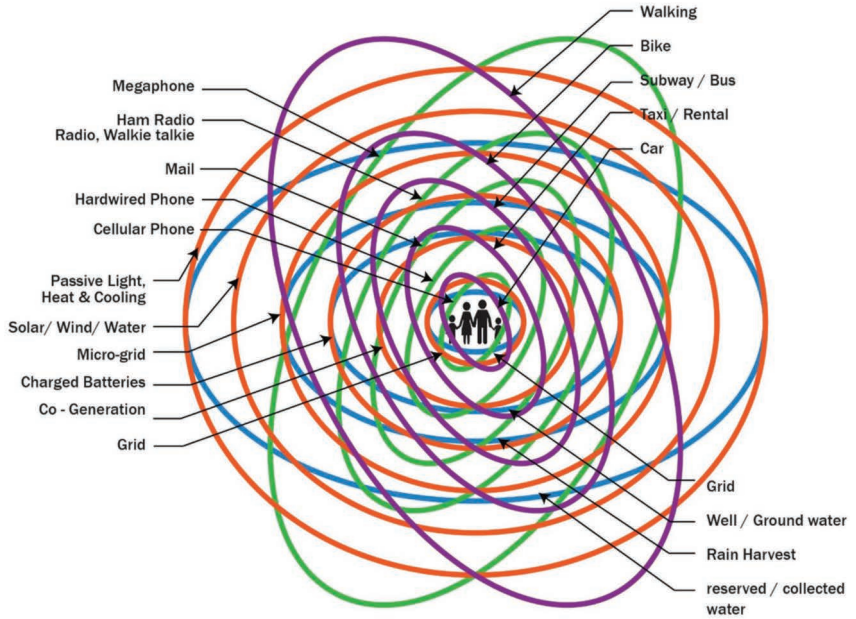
Walking
Bike
Subway / Bus
Taxi / Rental
Car
Megaphone
Ham Radio
Radio, Walkie talkie
Mail
Hardwired Phone
Cellular Phone
Passive Light, Heat & Cooling
Solar/ Wind/ Water
Micro-grid
Charged Batteries
Co - Generation
Grid
Grid
Well / Ground water
Rain Harvest
reserved / collected water